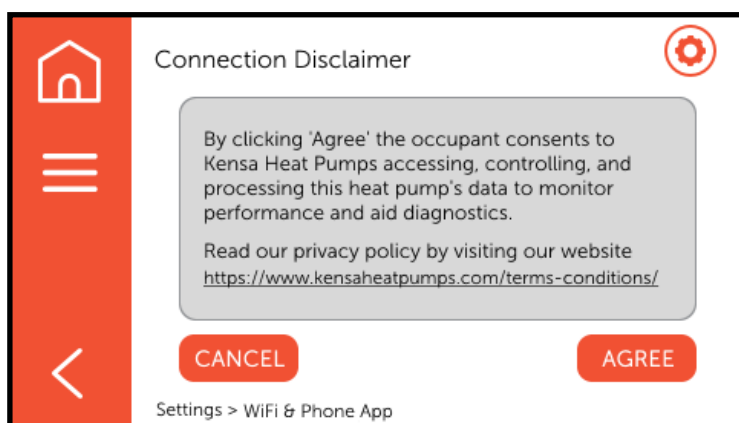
Connection Disclaimer

By clicking 'Agree' the occupant consents to Kensa Heat Pumps accessing, controlling, and processing this heat pump's data to monitor performance and aid diagnostics.

Read our privacy policy by visiting our website https://www.kensaheatpumps.com/terms-conditions/

CANCEL

AGREE

Settings > WiFi & Phone App